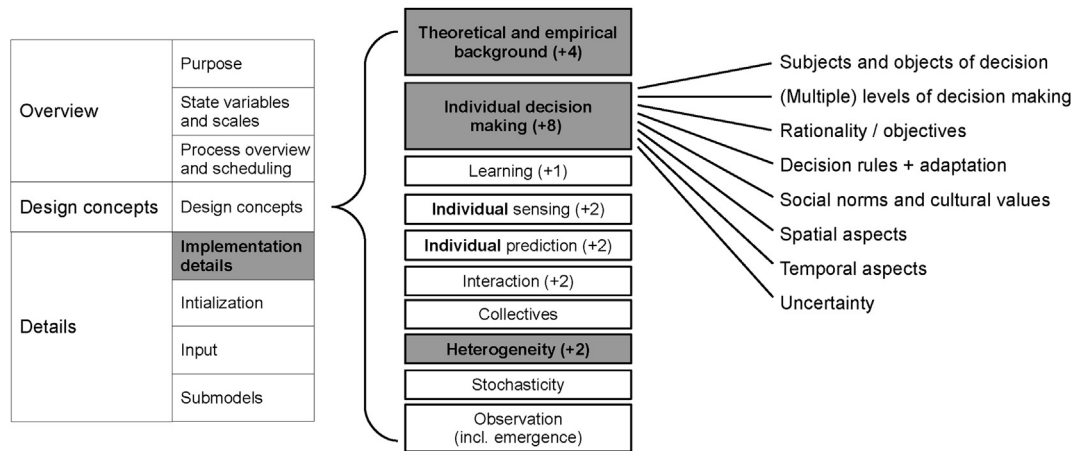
| | |
|---|---|
| Overview | Purpose |
| | State variables and scales |
| | Process overview and scheduling |
| Design concepts | Design concepts |
| Details | Implementation details |
| | Intialization |
| | Input |
| | Submodels |

Theoretical and empirical background (+4)

Individual decision making (+8)

Learning (+1)

Individual sensing (+2)

Individual prediction (+2)

Interaction (+2)

Collectives

Heterogeneity (+2)

Stochasticity

Observation (incl. emergence)

Subjects and objects of decision

(Multiple) levels of decision making

Rationality / objectives

Decision rules + adaptation

Social norms and cultural values

Spatial aspects

Temporal aspects

Uncertainty